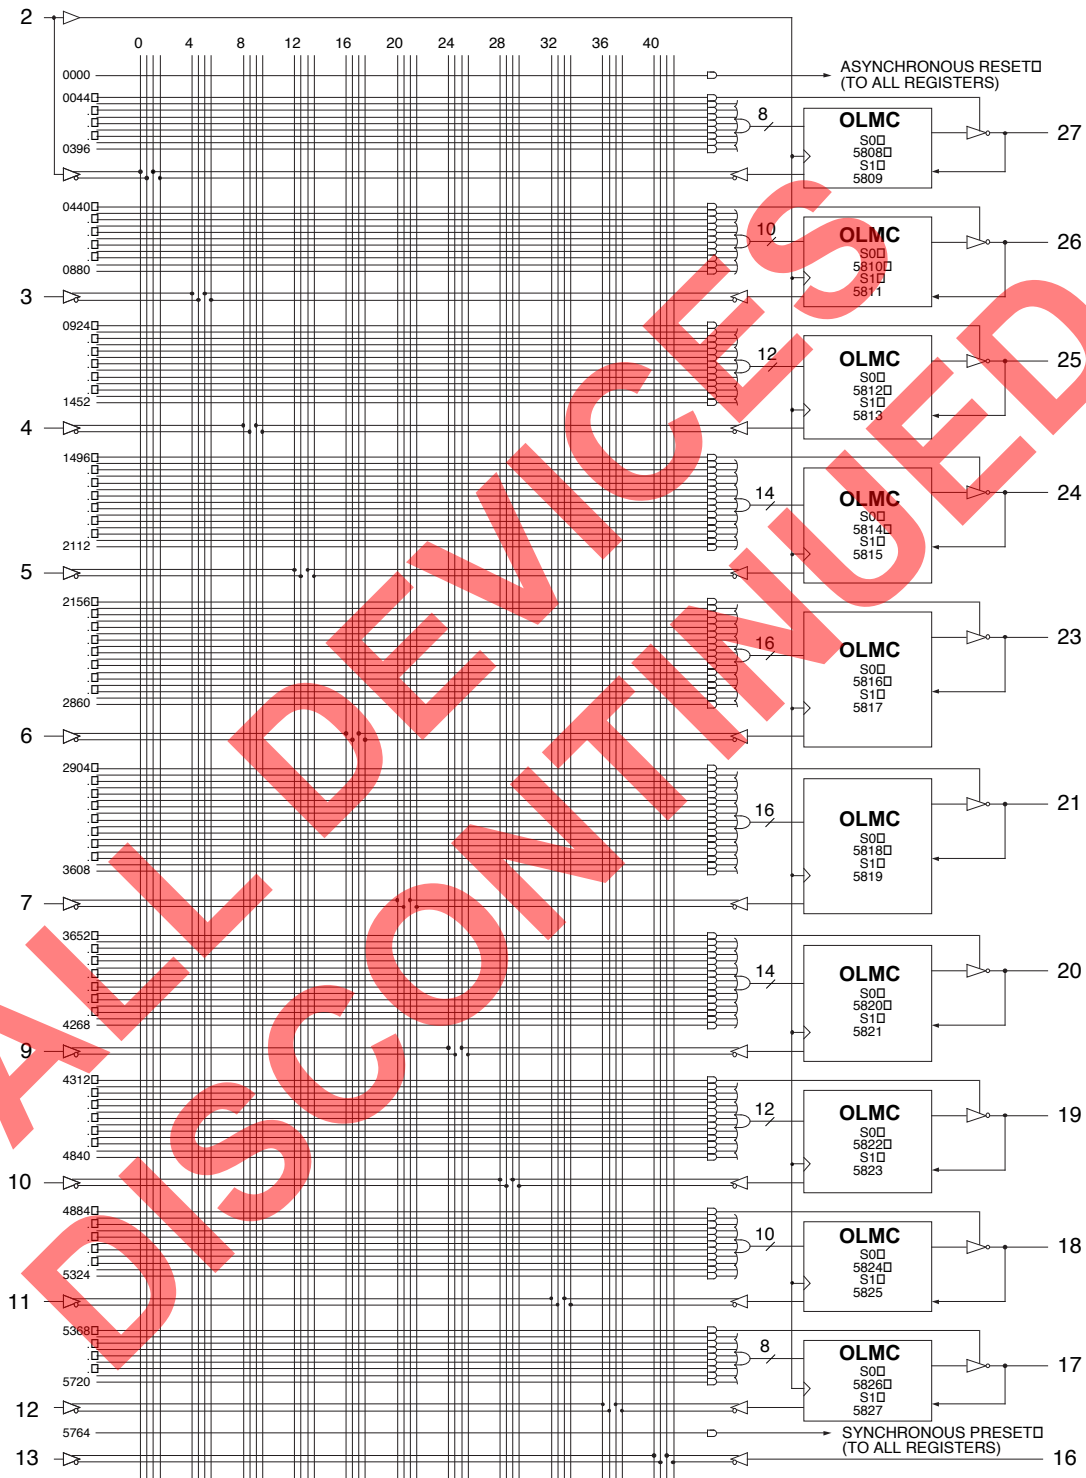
ALL DEVICES DISCONTINUED

2

0 4 8 12 16 20 24 28 32 36 40

0000
ASYNCHRONOUS RESET
(TO ALL REGISTERS)

0044
0396
8
OLMC
S0
5808
S1
5809
27

0440
0880
10
OLMC
S0
5810
S1
5811
26

3

0924
1452
12
OLMC
S0
5812
S1
5813
25

4

1496
2112
14
OLMC
S0
5814
S1
5815
24

5

2156
2860
16
OLMC
S0
5816
S1
5817
23

6

2904
3608
16
OLMC
S0
5818
S1
5819
21

7

3652
4268
14
OLMC
S0
5820
S1
5821
20

9

4312
4840
12
OLMC
S0
5822
S1
5823
19

10

4884
5324
10
OLMC
S0
5824
S1
5825
18

11

5368
5720
8
OLMC
S0
5826
S1
5827
17

12

5764
SYNCHRONOUS PRESET
(TO ALL REGISTERS)

13
16